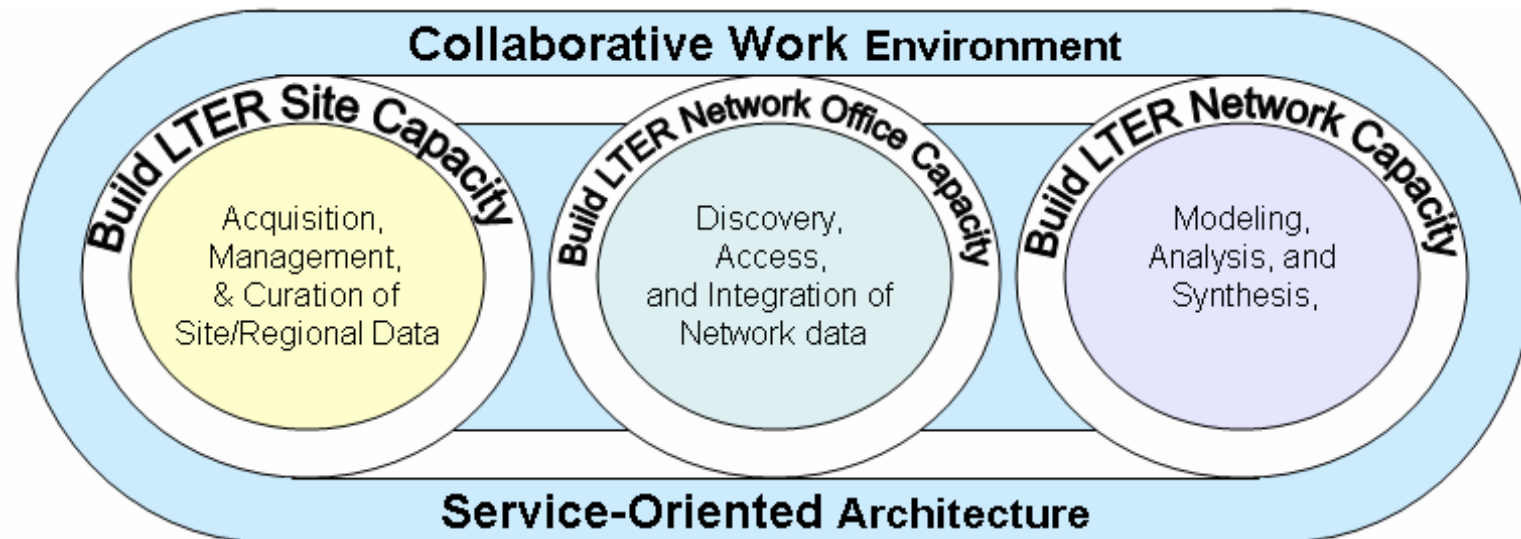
Collaborative Work Environment

Build LTER Site Capacity

Acquisition, Management, & Curation of Site/Regional Data

Build LTER Network Office Capacity

Discovery, Access, and Integration of Network data

Build LTER Network Capacity

Modeling, Analysis, and Synthesis,

Service-Oriented Architecture